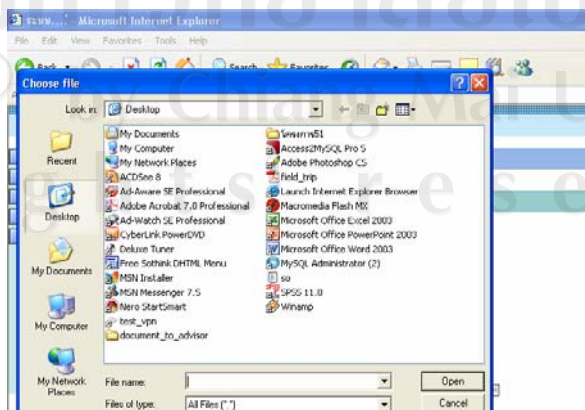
ระบบ... - Microsoft Internet Explorer
File Edit View Favorites Tools Help
Back Search Favorites

Choose file
Look in: Desktop

Recent
Desktop
My Documents
My Computer
My Network Places

My Documents
My Computer
My Network Places
ACDSee 8
Ad-Aware SE Professional
Adobe Acrobat 7.0 Professional
Ad-Watch SE Professional
CyberLink PowerDVD
Deluxe Tuner
Free Sothink DHTML Menu
MSN Installer
MSN Messenger 7.5
Nero StartSmart
test_vpn
document_to_advisor
Semerrn51
Access2MySQL Pro 5
Adobe Photoshop CS
field_trip
Launch Internet Explorer Browser
Macromedia Flash MX
Microsoft Office Excel 2003
Microsoft Office PowerPoint 2003
Microsoft Office Word 2003
MySQL Administrator (2)
so
SPSS 11.0
Winamp

File name:
Files of type: All Files (*.*)
Open
Cancel

by Chiang Mai U
g h t s r e s e